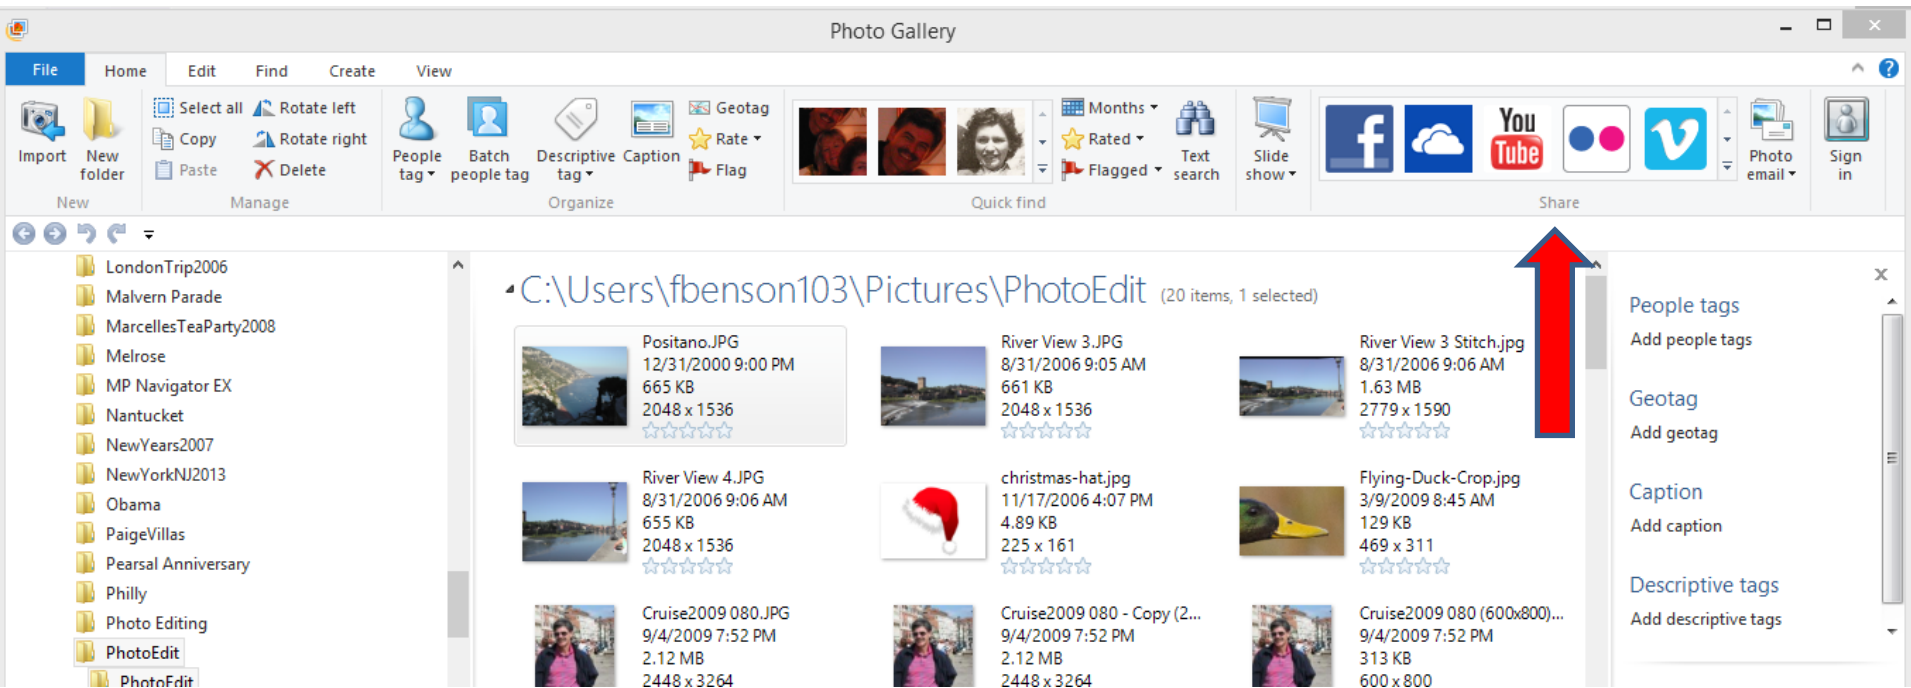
Photo Gallery

File Home Edit Find Create View

Import New folder
New

Select all Rotate left
Copy Rotate right
Paste Delete
Manage

People tag Batch people tag Descriptive tag Caption Geotag Rate Flag
Organize

Months Rated Flagged Text search
Quick find

Slide show

Photo email
Share

Sign in

LondonTrip2006
Malvern Parade
MarcellesTeaParty2008
Melrose
MP Navigator EX
Nantucket
NewYears2007
NewYorkNJ2013
Obama
PaigeVillas
Pearsal Anniversary
Philly
Photo Editing
PhotoEdit
PhotoEdit

C:\Users\fbenson103\Pictures\PhotoEdit (20 items, 1 selected)

Positano.JPG
12/31/2000 9:00 PM
665 KB
2048 x 1536

River View 3.JPG
8/31/2006 9:05 AM
661 KB
2048 x 1536

River View 3 Stitch.jpg
8/31/2006 9:06 AM
1.63 MB
2779 x 1590

River View 4.JPG
8/31/2006 9:06 AM
655 KB
2048 x 1536

christmas-hat.jpg
11/17/2006 4:07 PM
4.89 KB
225 x 161

Flying-Duck-Crop.jpg
3/9/2009 8:45 AM
129 KB
469 x 311

Cruise2009 080.JPG
9/4/2009 7:52 PM
2.12 MB
2448 x 3264

Cruise2009 080 - Copy (2...
9/4/2009 7:52 PM
2.12 MB
2448 x 3264

Cruise2009 080 (600x800)...
9/4/2009 7:52 PM
313 KB
600 x 800

People tags
Add people tags

Geotag
Add geotag

Caption
Add caption

Descriptive tags
Add descriptive tags